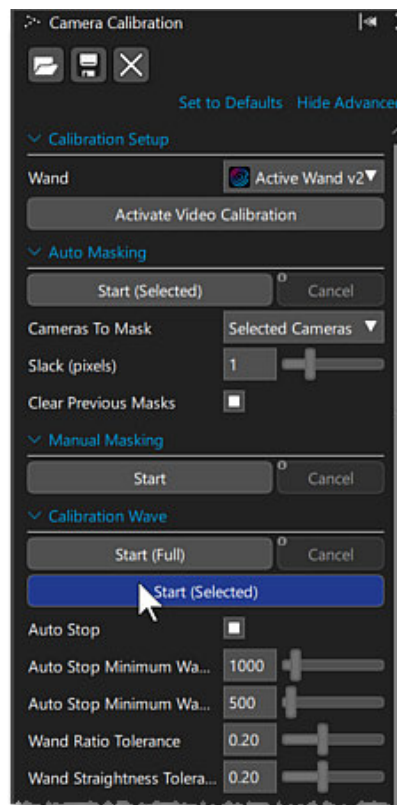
Camera Calibration

Set to Defaults Hide Advanced

Calibration Setup

Wand Active Wand v2

Activate Video Calibration

Auto Masking

Start (Selected) Cancel

Cameras To Mask Selected Cameras

Slack (pixels) 1

Clear Previous Masks

Manual Masking

Start Cancel

Calibration Wave

Start (Full) Cancel

Start (Selected)

Auto Stop

Auto Stop Minimum Wa... 1000

Auto Stop Minimum Wa... 500

Wand Ratio Tolerance 0.20

Wand Straightness Tolera... 0.20